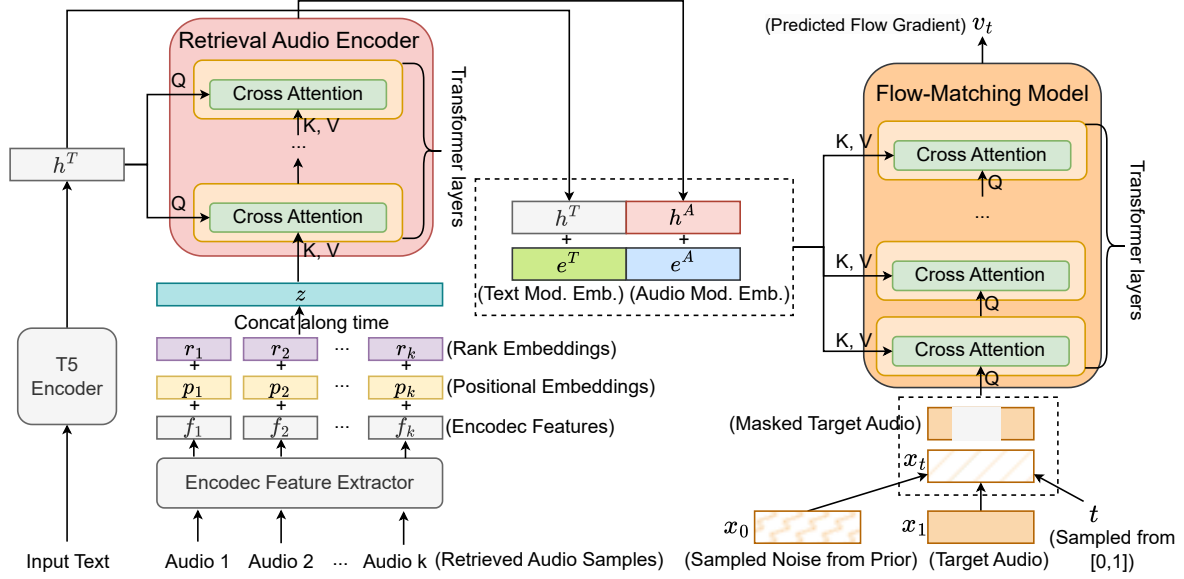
Retrieval Audio Encoder

Q

Cross Attention

K, V

...

Q

Cross Attention

K, V

Transformer layers

$h^T$

$z$

Concat along time

$r_1$ $r_2$ ... $r_k$ (Rank Embeddings)

$p_1$ $p_2$ ... $p_k$ (Positional Embeddings)

$f_1$ $f_2$ ... $f_k$ (Encodec Features)

Encodec Feature Extractor

Audio 1 Audio 2 ... Audio k (Retrieved Audio Samples)

T5 Encoder

Input Text

$h^T$ $h^A$

+ +

$e^T$ $e^A$

(Text Mod. Emb.) (Audio Mod. Emb.)

(Predicted Flow Gradient) $v_t$

Flow-Matching Model

K, V

Cross Attention

Q

...

K, V

Cross Attention

Q

K, V

Cross Attention

Q

Transformer layers

(Masked Target Audio)

$x_t$

$x_0$

$x_1$

$t$

(Sampled Noise from Prior) (Target Audio)

(Sampled from [0,1])